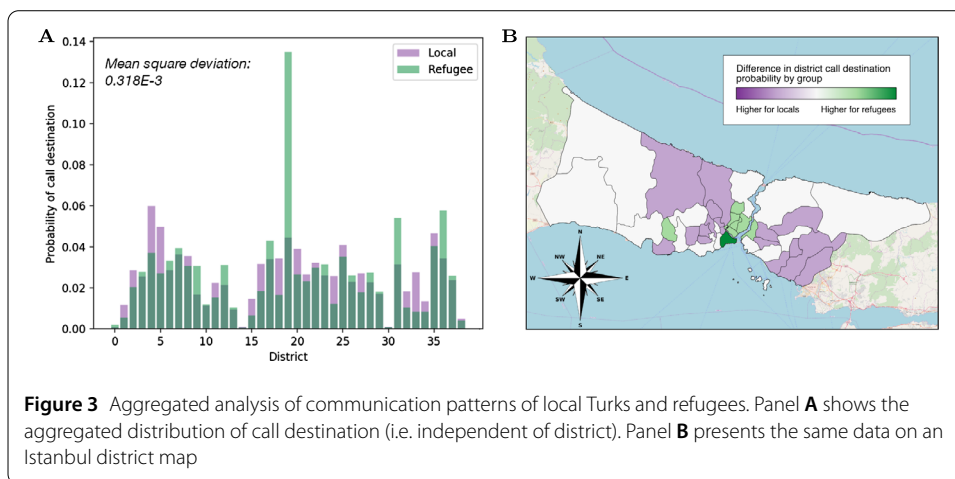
A

Mean square deviation: 0.318E-3

Local
Refugee

Probability of call destination

0.14
0.12
0.10
0.08
0.06
0.04
0.02
0.00

0
5
10
15
20
25
30
35

District

B

Difference in district call destination probability by group

Higher for locals
Higher for refugees

N
NE
E
SE
S
SW
W
NW

**Figure 3** Aggregated analysis of communication patterns of local Turks and refugees. Panel **A** shows the aggregated distribution of call destination (i.e. independent of district). Panel **B** presents the same data on an Istanbul district map